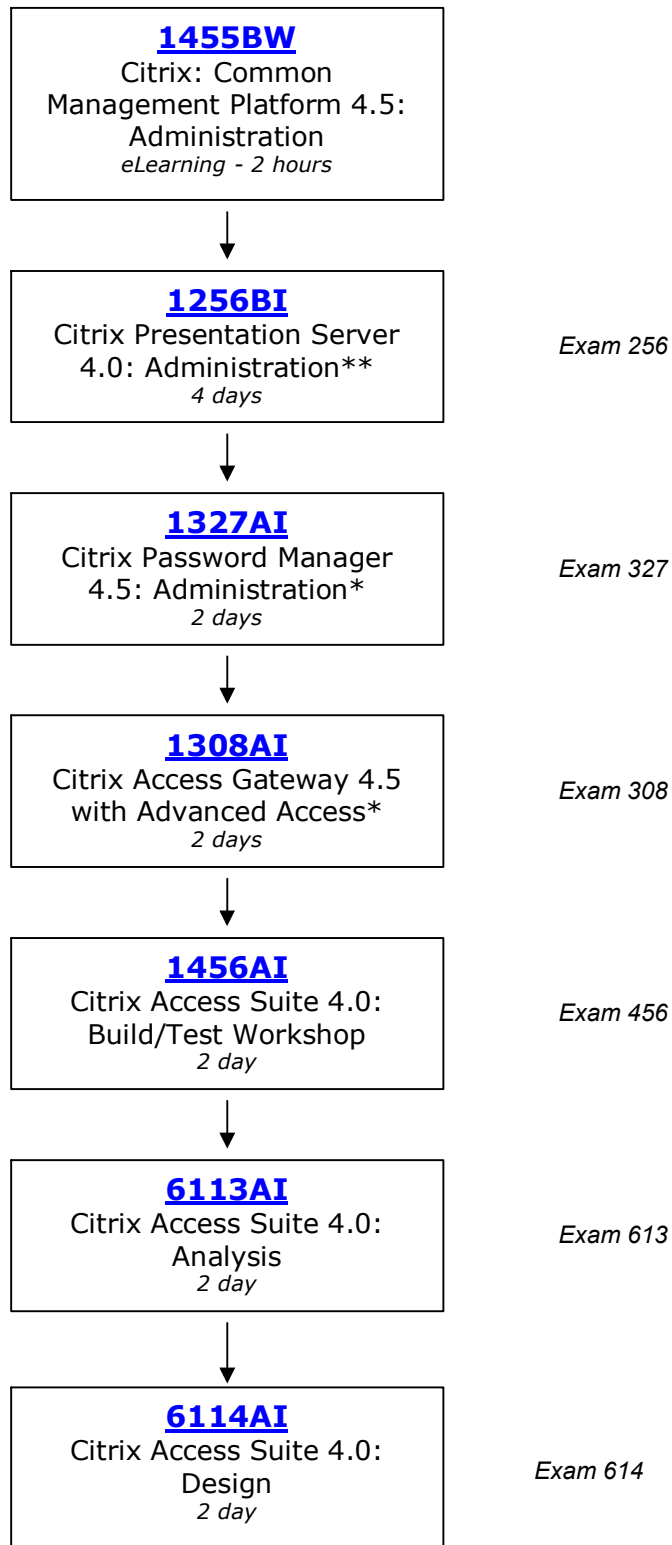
1455BW
Citrix: Common Management Platform 4.5: Administration
eLearning - 2 hours

1256BI
Citrix Presentation Server 4.0: Administration**
4 days

Exam 256

1327AI
Citrix Password Manager 4.5: Administration*
2 days

Exam 327

1308AI
Citrix Access Gateway 4.5 with Advanced Access*
2 days

Exam 308

1456AI
Citrix Access Suite 4.0: Build/Test Workshop
2 day

Exam 456

6113AI
Citrix Access Suite 4.0: Analysis
2 day

Exam 613

6114AI
Citrix Access Suite 4.0: Design
2 day

Exam 614